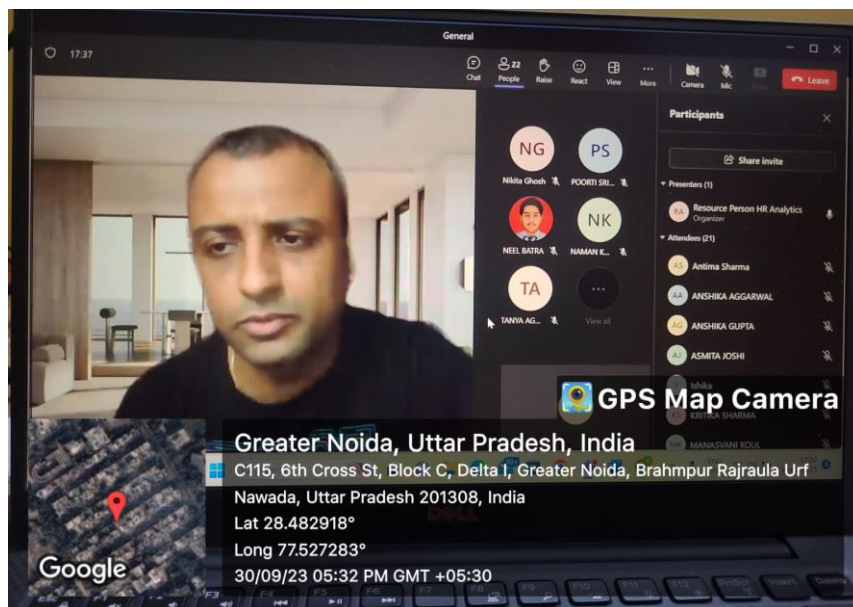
General

17:37

Chat
22
People
Raise
React
View
More
Camera
Mic
Share
Leave

NG
Nikita Ghosh
PS
POORTI SRI...
NEEL BATRA
NK
NAMAN K...
TA
TANYA AG...
View all

Participants
Share invite
Presenters (1)
RA Resource Person HR Analytics
Organizer
Attendees (21)
AS Antima Sharma
AA ANSHIKA AGGARWAL
AG ANSHIKA GUPTA
AJ ASMITA JOSHI
Ishika
KRITIKA SHARMA
MANASVANI KOUL

GPS Map Camera

Greater Noida, Uttar Pradesh, India
C115, 6th Cross St, Block C, Delta I, Greater Noida, Brahmpur Rajraula Urf Nawada, Uttar Pradesh 201308, India
Lat 28.482918°
Long 77.527283°
30/09/23 05:32 PM GMT +05:30

Google

DELL